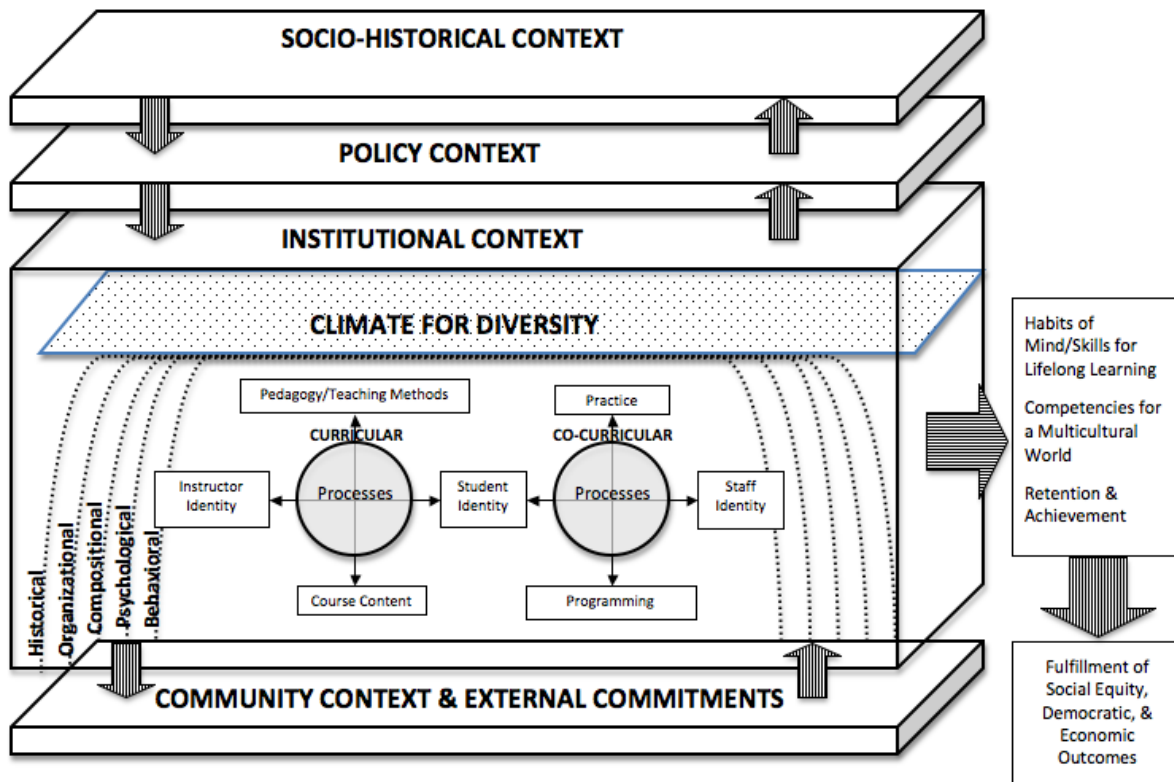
SOCIO-HISTORICAL CONTEXT

POLICY CONTEXT

INSTITUTIONAL CONTEXT

CLIMATE FOR DIVERSITY

Pedagogy/Teaching Methods

CURRICULAR

Instructor Identity

Processes

Student Identity

Course Content

Practice

CO-CURRICULAR

Processes

Staff Identity

Programming

Historical

Organizational

Compositional

Psychological

Behavioral

COMMUNITY CONTEXT & EXTERNAL COMMITMENTS

Habits of Mind/Skills for Lifelong Learning

Competencies for a Multicultural World

Retention & Achievement

Fulfillment of Social Equity, Democratic, & Economic Outcomes